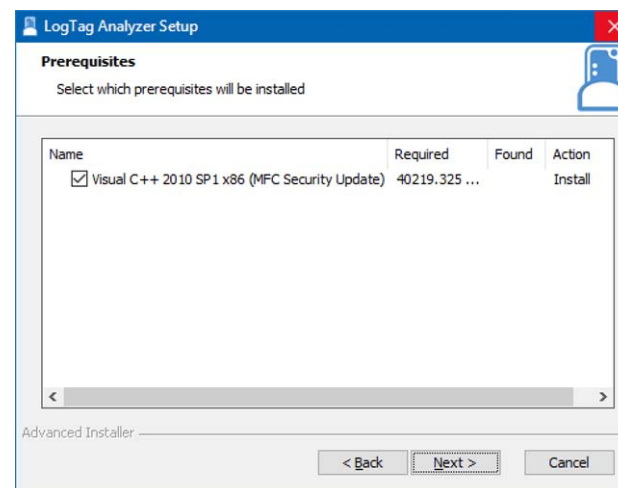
LogTag Analyzer Setup

Prerequisites

Select which prerequisites will be installed

| Name | Required | Found | Action |
|---|---|---|---|
| Visual C++ 2010 SP1 x86 (MFC Security Update) | 40219.325 ... | | Install |

Advanced Installer

< Back

Next >

Cancel